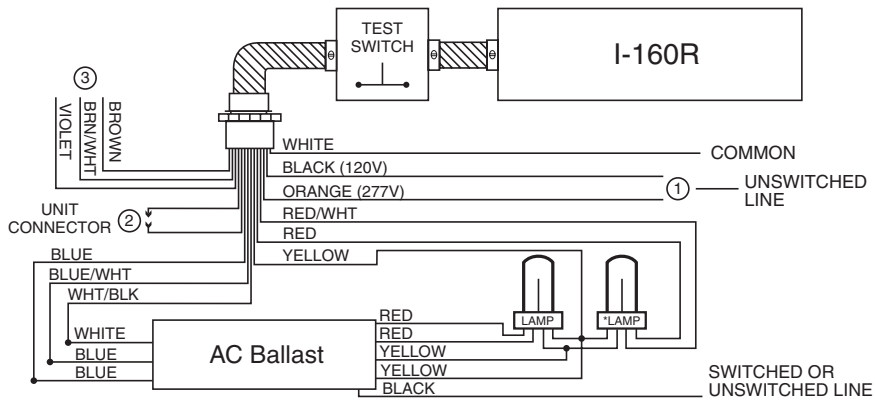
TEST SWITCH

I-160R

③

VIOLET

BRN/WHT

BROWN

WHITE

COMMON

BLACK (120V)

ORANGE (277V)

① UNSWITCHED LINE

UNIT CONNECTOR ②

RED/WHT

RED

YELLOW

BLUE

BLUE/WHT

WHT/BLK

LAMP

*LAMP

WHITE

BLUE

BLUE

AC Ballast

RED

RED

YELLOW

YELLOW

BLACK

SWITCHED OR UNSWITCHED LINE